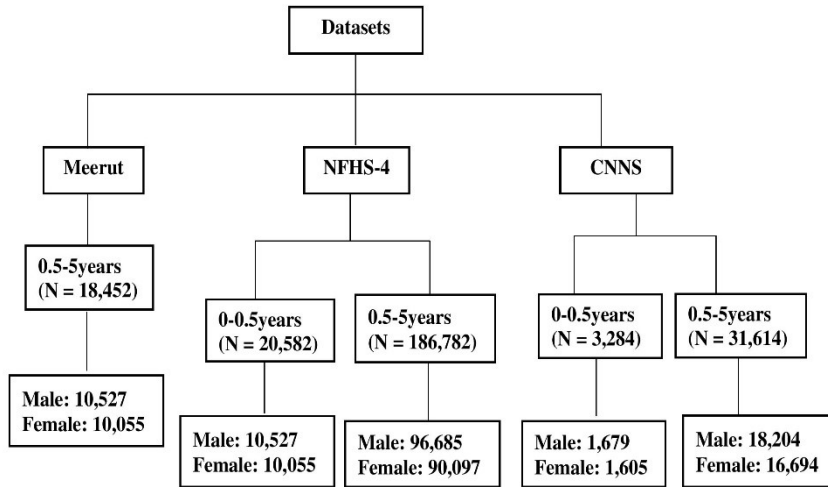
Datasets

Meerut

0.5-5years (N = 18,452)

Male: 10,527
Female: 10,055

NFHS-4

0-0.5years (N = 20,582)

Male: 10,527
Female: 10,055

0.5-5years (N = 186,782)

Male: 96,685
Female: 90,097

CNNS

0-0.5years (N = 3,284)

Male: 1,679
Female: 1,605

0.5-5years (N = 31,614)

Male: 18,204
Female: 16,694